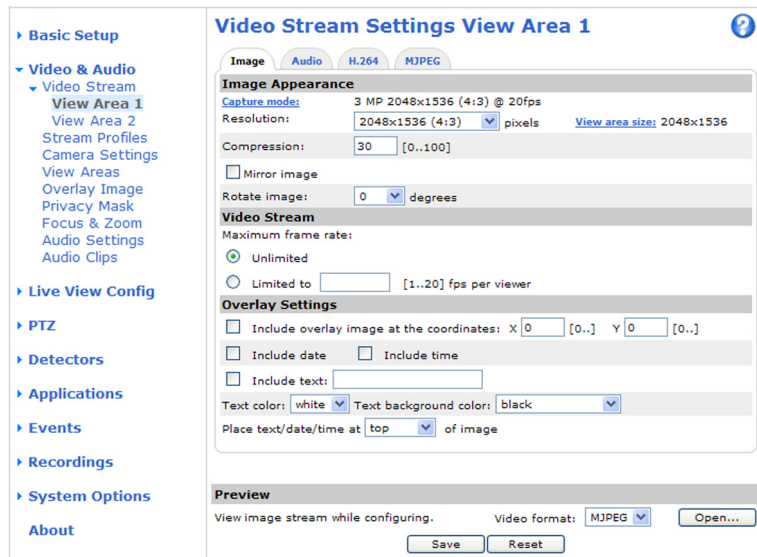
▸ Basic Setup

▾ Video & Audio
▾ Video Stream
View Area 1
View Area 2
Stream Profiles
Camera Settings
View Areas
Overlay Image
Privacy Mask
Focus & Zoom
Audio Settings
Audio Clips

▸ Live View Config

▸ PTZ

▸ Detectors

▸ Applications

▸ Events

▸ Recordings

▸ System Options

About

Video Stream Settings View Area 1

?

Image | Audio | H.264 | MJPEG

Image Appearance

Capture mode: 3 MP 2048x1536 (4:3) @ 20fps

Resolution: 2048x1536 (4:3) pixels View area size: 2048x1536

Compression: 30 [0..100]

Mirror image

Rotate image: 0 degrees

Video Stream

Maximum frame rate:

Unlimited

Limited to [1..20] fps per viewer

Overlay Settings

Include overlay image at the coordinates: X 0 [0..] Y 0 [0..]

Include date Include time

Include text:

Text color: white Text background color: black

Place text/date/time at top of image

Preview

View image stream while configuring. Video format: MJPEG Open...

Save Reset